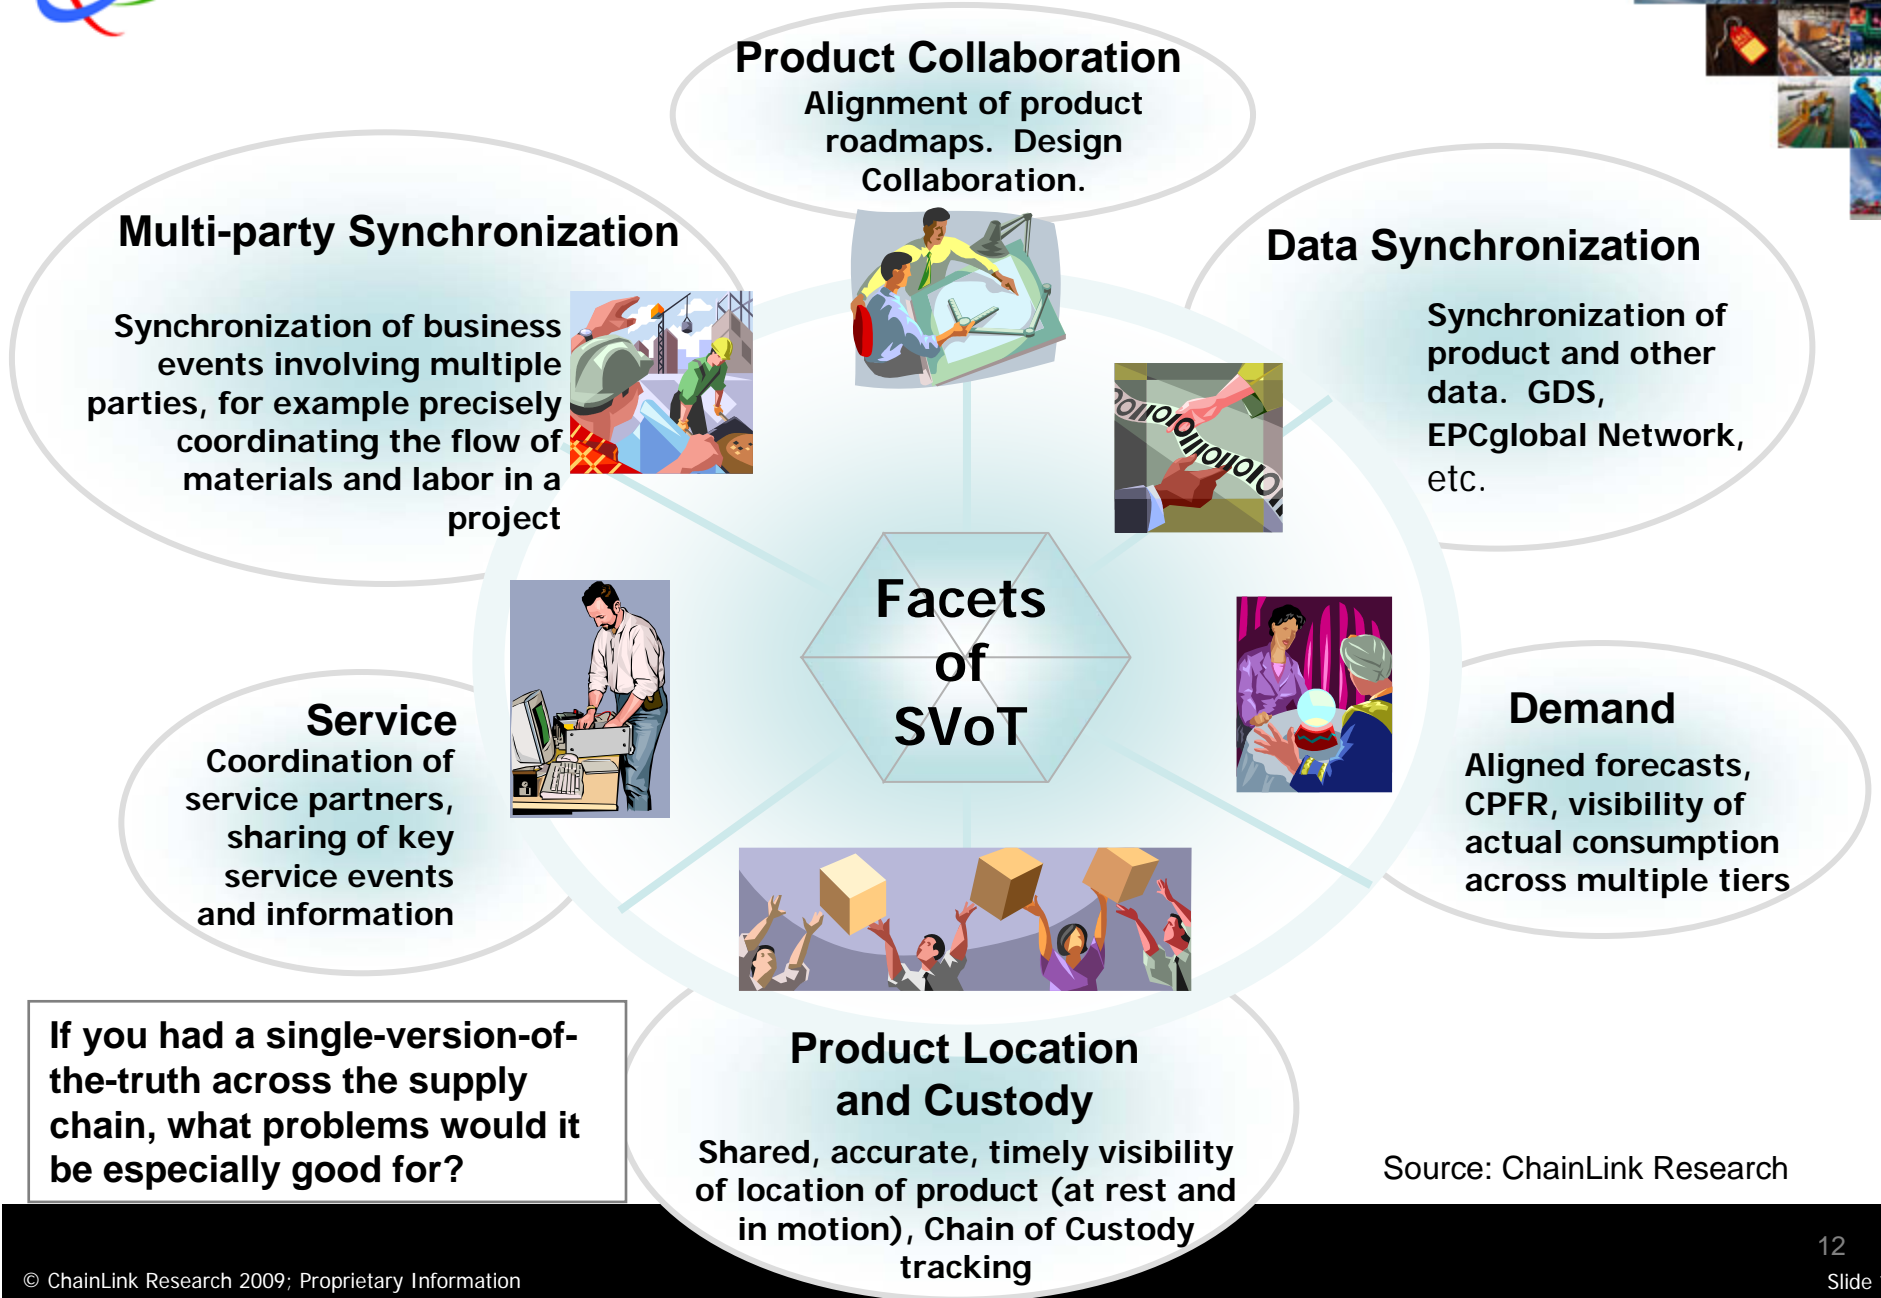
Product Collaboration
Alignment of product roadmaps. Design Collaboration.

Multi-party Synchronization

Synchronization of business events involving multiple parties, for example precisely coordinating the flow of materials and labor in a project

Data Synchronization

Synchronization of product and other data. GDS, EPCglobal Network, etc.

Facets of SVoT

Service
Coordination of service partners, sharing of key service events and information

Demand
Aligned forecasts, CPFR, visibility of actual consumption across multiple tiers

If you had a single-version-of-the-truth across the supply chain, what problems would it be especially good for?

Product Location and Custody
Shared, accurate, timely visibility of location of product (at rest and in motion), Chain of Custody tracking

Source: ChainLink Research

© ChainLink Research 2009; Proprietary Information

12
Slide